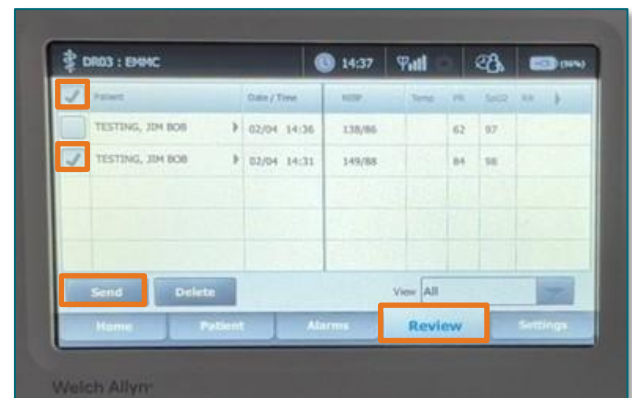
DR03 : EMMC 14:37 (96%)

| | Patient | Date / Time | NIBP | Temp | PR | SpO2 | RR |
|---|---|---|---|---|---|---|---|
| | TESTING, JIM BOB | 02/04 14:36 | 138/86 | | 62 | 97 | |
| | TESTING, JIM BOB | 02/04 14:31 | 149/88 | | 84 | 98 | |

Send Delete View All

Home Patient Alarms Review Settings

Welch Allyn